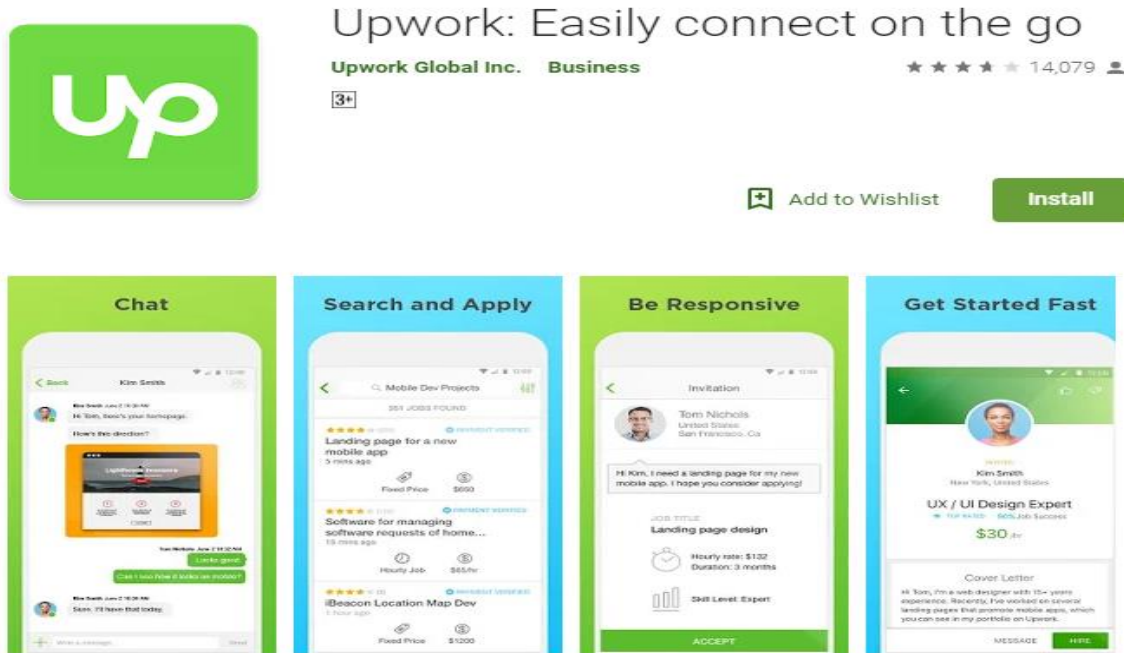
Upwork: Easily connect on the go

Upwork Global Inc. Business

14,079

3+

Add to Wishlist

Install

Chat

< Back Kim Smith

Kim Smith June 2 10:30 AM

Hi Tom, here's my homepage.

How's this direction?

Tom Nichols June 2 10:32 AM

Looks good.

Can I see how it looks on mobile?

Kim Smith June 2 10:36 AM

Sure, I'll have that today.

Write a message... Send

Search and Apply

Mobile Dev Projects

551 JOBS FOUND

PAYMENT VERIFIED

Landing page for a new mobile app

5 mins ago

Fixed Price $650

PAYMENT VERIFIED

Software for managing software requests of home...

15 mins ago

Hourly Job $65/hr

PAYMENT VERIFIED

iBeacon Location Map Dev

1 hour ago

Fixed Price $1200

Be Responsive

Invitation

Tom Nichols

United States

San Francisco, Ca

Hi Kim, I need a landing page for my new mobile app. I hope you consider applying!

JOB TITLE

Landing page design

Hourly rate: $132

Duration: 3 months

Skill Level: Expert

ACCEPT

Get Started Fast

Kim Smith

New York, United States

UX / UI Design Expert

TOP RATED 96% Job Success

$30/hr

Cover Letter

Hi Tom, I'm a web designer with 15+ years experience. Recently, I've worked on several landing pages that promote mobile apps, which you can see in my portfolio on Upwork.

MESSAGE HIRE